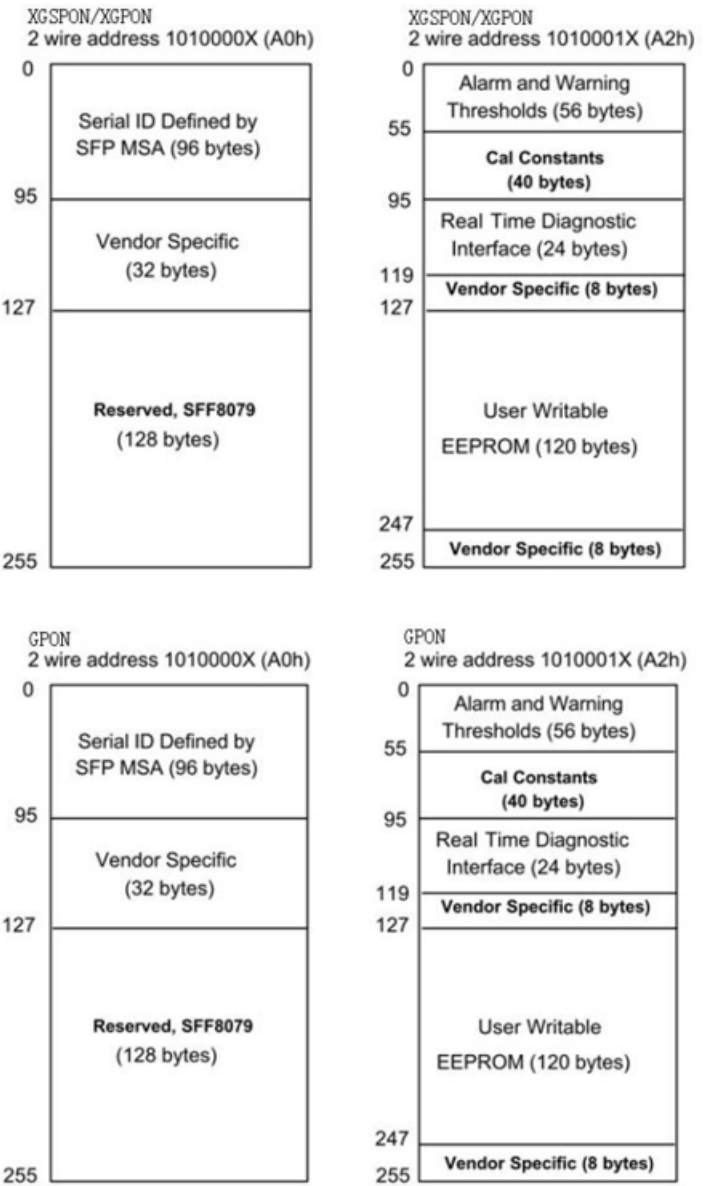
XGSPON/XGPON
2 wire address 1010000X (A0h)

0
Serial ID Defined by SFP MSA (96 bytes)
95
Vendor Specific (32 bytes)
127
Reserved, SFF8079 (128 bytes)
255

XGSPON/XGPON
2 wire address 1010001X (A2h)

0
Alarm and Warning Thresholds (56 bytes)
55
Cal Constants (40 bytes)
95
Real Time Diagnostic Interface (24 bytes)
119
Vendor Specific (8 bytes)
127
User Writable EEPROM (120 bytes)
247
Vendor Specific (8 bytes)
255

GPON
2 wire address 1010000X (A0h)

0
Serial ID Defined by SFP MSA (96 bytes)
95
Vendor Specific (32 bytes)
127
Reserved, SFF8079 (128 bytes)
255

GPON
2 wire address 1010001X (A2h)

0
Alarm and Warning Thresholds (56 bytes)
55
Cal Constants (40 bytes)
95
Real Time Diagnostic Interface (24 bytes)
119
Vendor Specific (8 bytes)
127
User Writable EEPROM (120 bytes)
247
Vendor Specific (8 bytes)
255